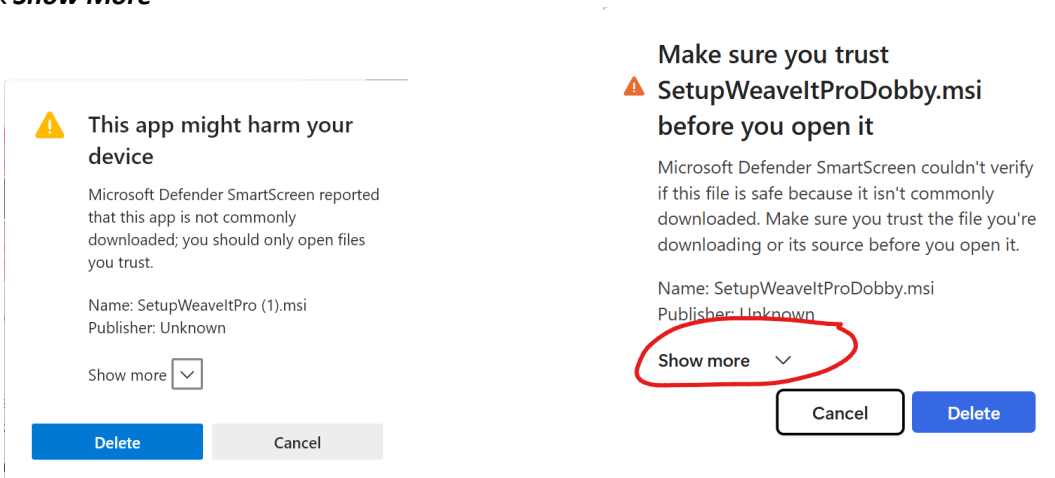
Show More

This app might harm your device

Microsoft Defender SmartScreen reported that this app is not commonly downloaded; you should only open files you trust.

Name: SetupWeaveItPro (1).msi
Publisher: Unknown

Show more

Delete

Cancel

Make sure you trust SetupWeaveItProDobby.msi before you open it

Microsoft Defender SmartScreen couldn't verify if this file is safe because it isn't commonly downloaded. Make sure you trust the file you're downloading or its source before you open it.

Name: SetupWeaveItProDobby.msi
Publisher: Unknown

Show more

Cancel

Delete